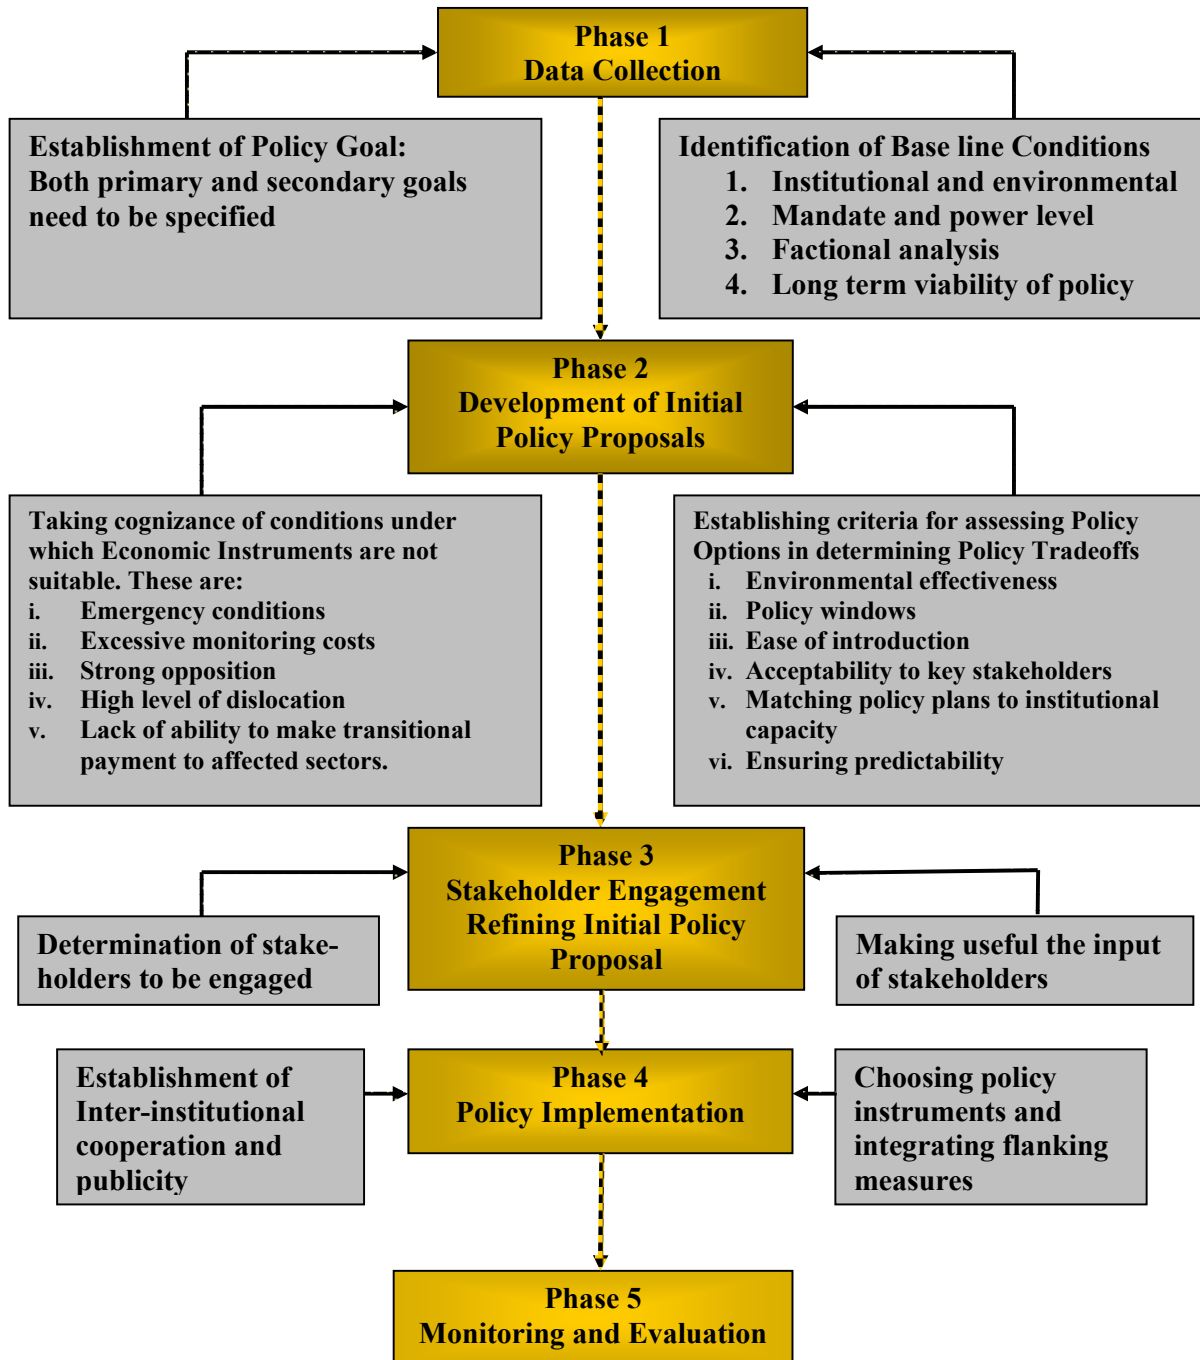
Phase 1
Data Collection

Establishment of Policy Goal: Both primary and secondary goals need to be specified

Identification of Base line Conditions
1. Institutional and environmental
2. Mandate and power level
3. Factional analysis
4. Long term viability of policy

Phase 2
Development of Initial Policy Proposals

Taking cognizance of conditions under which Economic Instruments are not suitable. These are:
i. Emergency conditions
ii. Excessive monitoring costs
iii. Strong opposition
iv. High level of dislocation
v. Lack of ability to make transitional payment to affected sectors.

Establishing criteria for assessing Policy Options in determining Policy Tradeoffs
i. Environmental effectiveness
ii. Policy windows
iii. Ease of introduction
iv. Acceptability to key stakeholders
v. Matching policy plans to institutional capacity
vi. Ensuring predictability

Phase 3
Stakeholder Engagement
Refining Initial Policy Proposal

Determination of stakeholders to be engaged

Making useful the input of stakeholders

Phase 4
Policy Implementation

Establishment of Inter-institutional cooperation and publicity

Choosing policy instruments and integrating flanking measures

Phase 5
Monitoring and Evaluation